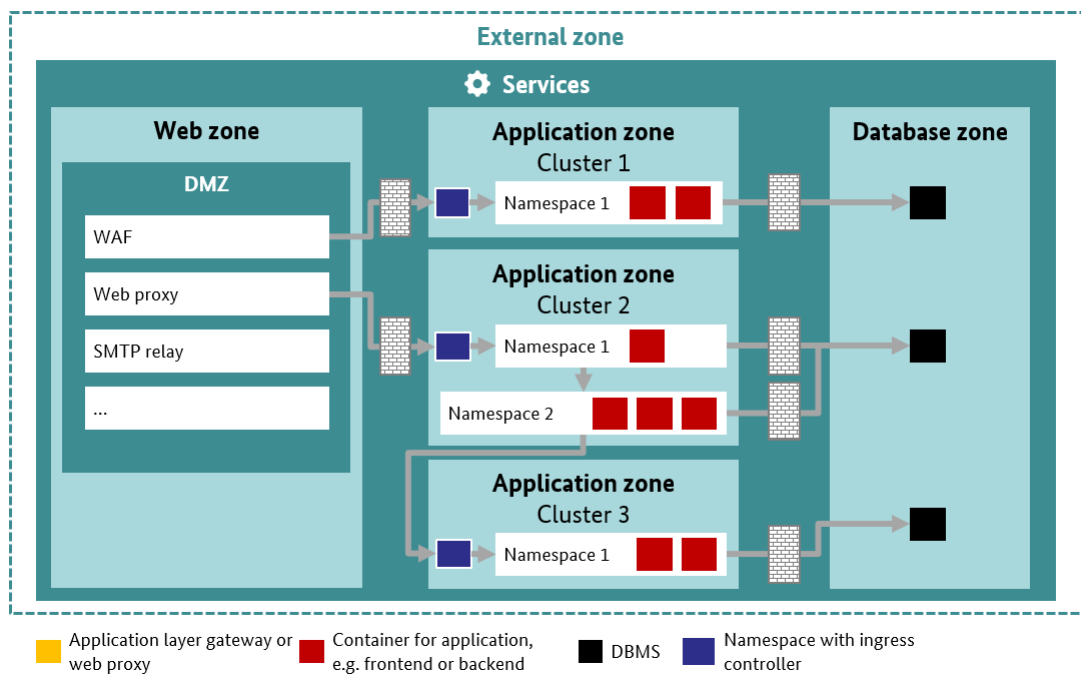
External zone

Services

Web zone

DMZ

WAF

Web proxy

SMTP relay

...

Application zone
Cluster 1

Namespace 1

Application zone
Cluster 2

Namespace 1

Namespace 2

Application zone
Cluster 3

Namespace 1

Database zone

Application layer gateway or web proxy

Container for application, e.g. frontend or backend

DBMS

Namespace with ingress controller